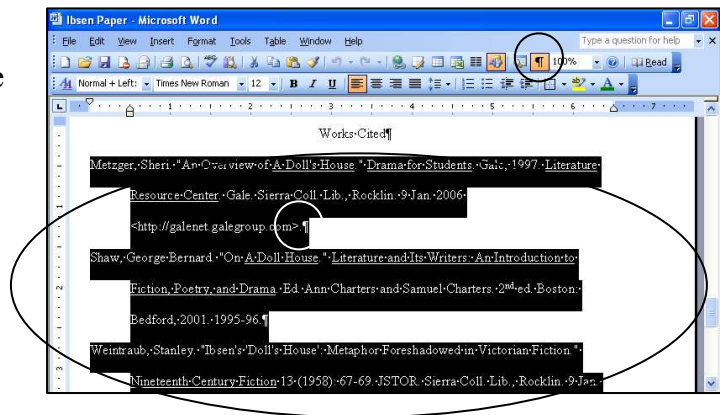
e

Ibsen Paper - Microsoft Word

File Edit View Insert Format Tools Table Window Help

Type a question for help

100% Read

Normal + Left: Times New Roman 12 B I U

Works·Cited¶

Metzger,·Sheri.·"An·Overview·of·A·Doll's·House."·Drama·for·Students.·Gale,·1997.·Literature·Resource·Center.·Gale.·Sierra·Coll.·Lib.,·Rocklin.·9·Jan.·2006·<http://galenet.galegroup.com>.¶

Shaw,·George·Bernard.·"On·A·Doll·House."·Literature·and·Its·Writers:·An·Introduction·to·Fiction,·Poetry,·and·Drama.·Ed.·Ann·Charters·and·Samuel·Charters.·2$^{nd}$·ed.·Boston:·Bedford,·2001.·1995-96.¶

Weintraub,·Stanley.·"Ibsen's·'Doll's·House':·Metaphor·Foreshadowed·in·Victorian·Fiction."·Nineteenth-Century·Fiction·13·(1958):·67-69.·JSTOR.·Sierra·Coll.·Lib.,·Rocklin.·9·Jan.·